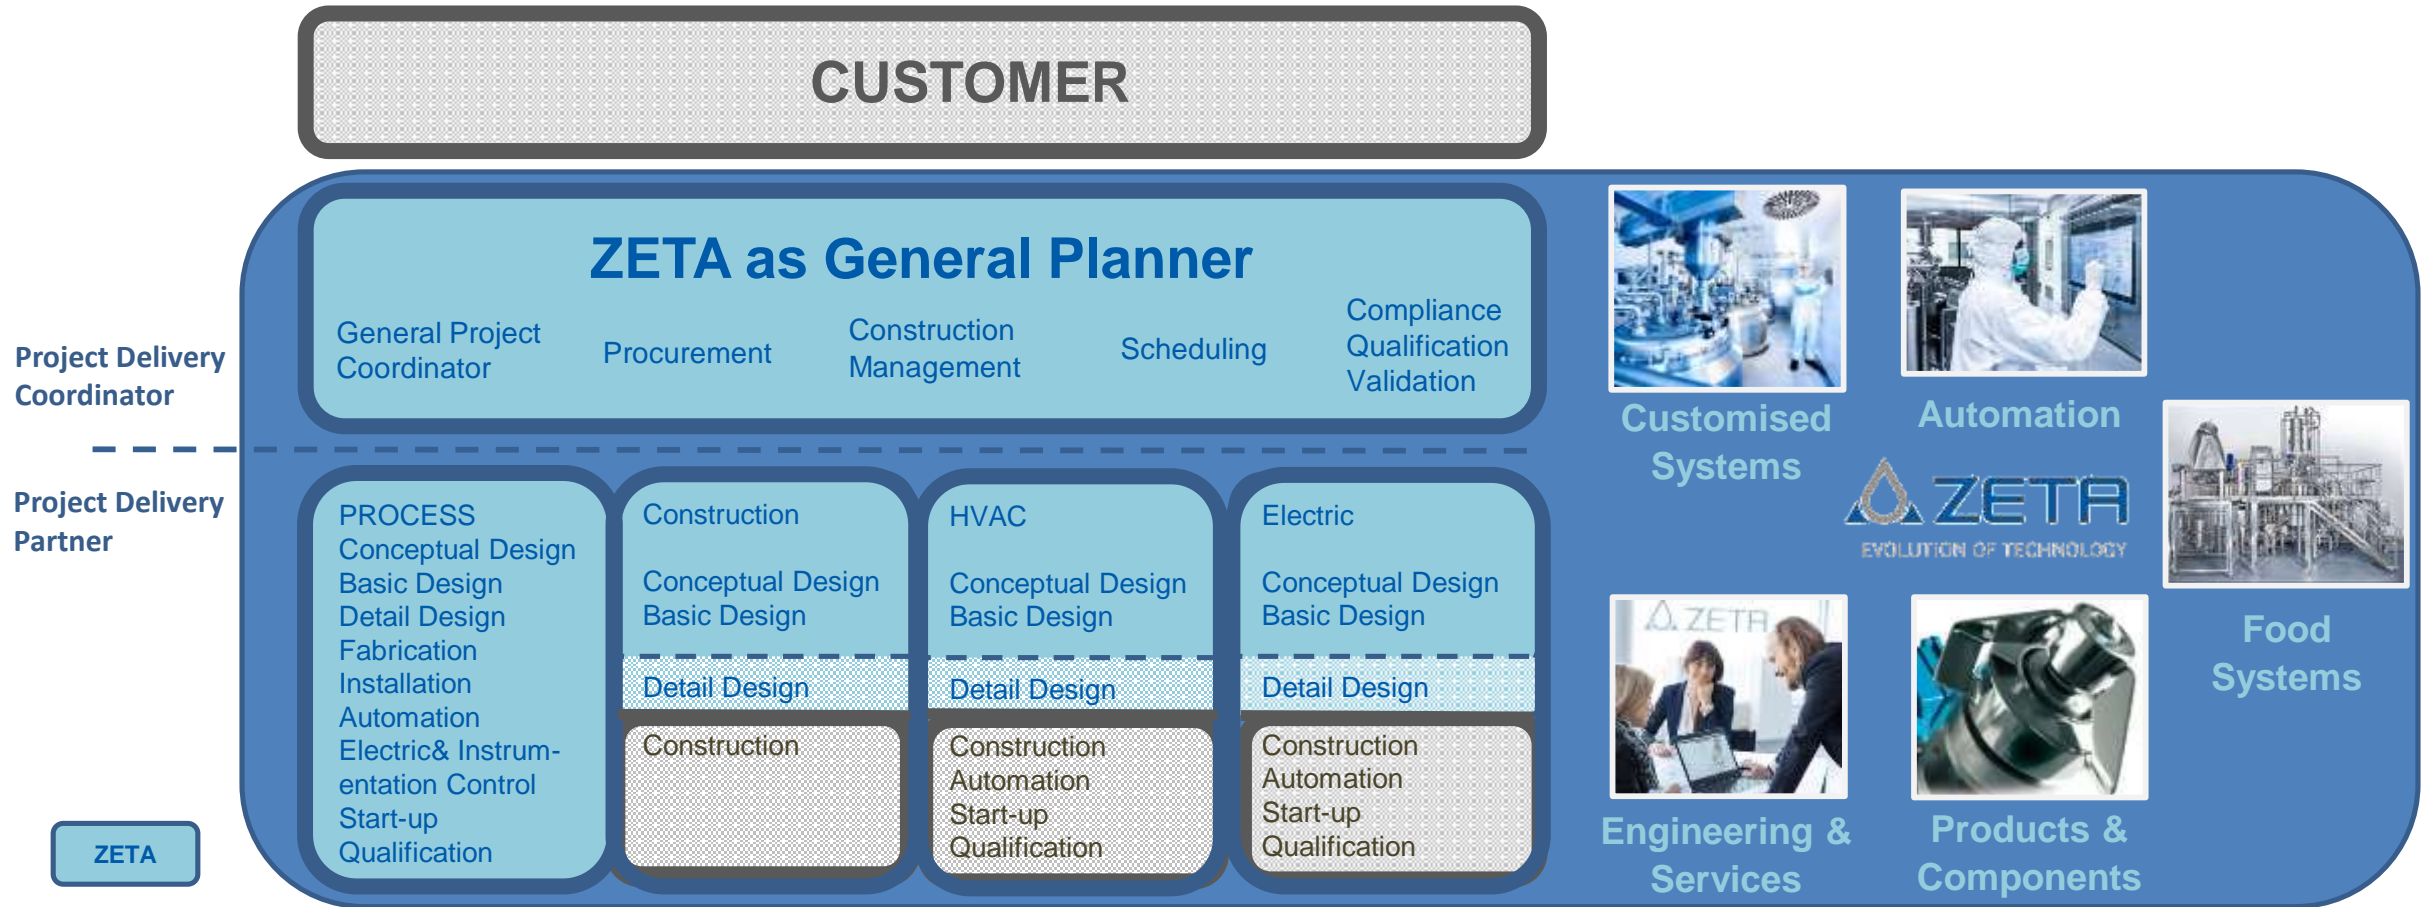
CUSTOMER

Project Delivery Coordinator

ZETA as General Planner

General Project Coordinator

Procurement

Construction Management

Scheduling

Compliance Qualification Validation

Project Delivery Partner

PROCESS
Conceptual Design
Basic Design
Detail Design
Fabrication
Installation
Automation
Electric& Instrumentation Control
Start-up
Qualification

Construction

Conceptual Design
Basic Design

Detail Design

Construction

HVAC

Conceptual Design
Basic Design

Detail Design

Construction
Automation
Start-up
Qualification

Electric

Conceptual Design
Basic Design

Detail Design

Construction
Automation
Start-up
Qualification

ZETA

Customised Systems

Automation

ZETA
EVOLUTION OF TECHNOLOGY

Food Systems

ZETA

Engineering & Services

Products & Components